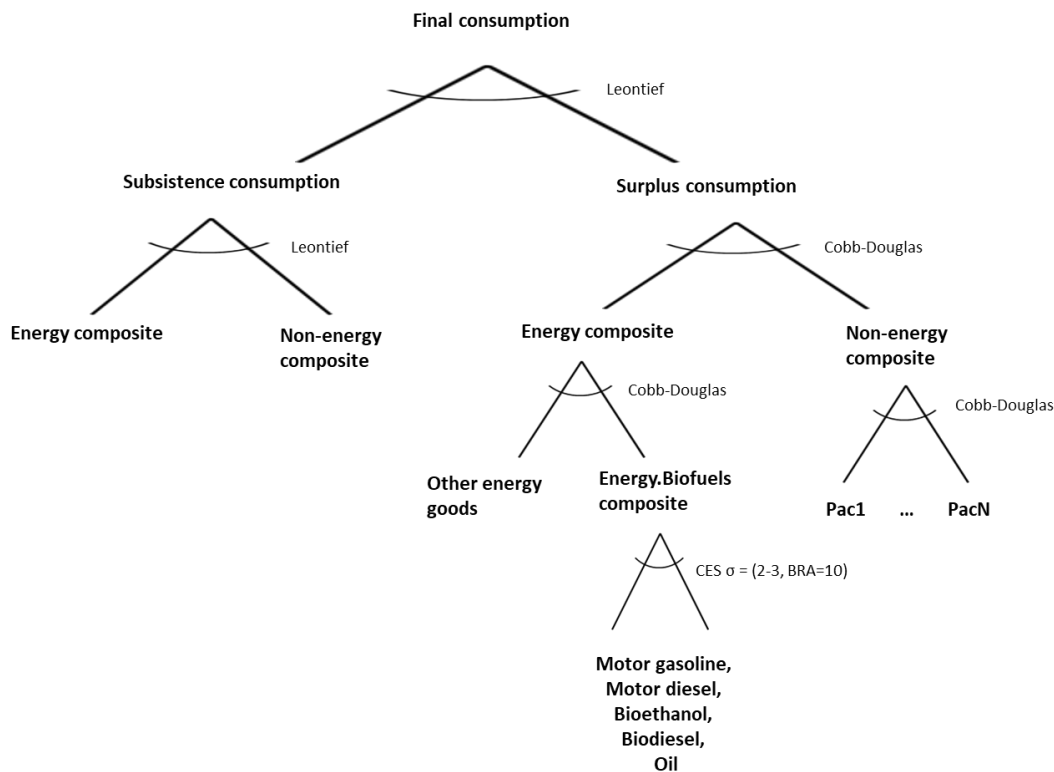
Final consumption

Leontief

Subsistence consumption

Surplus consumption

Leontief

Cobb-Douglas

Energy composite

Non-energy composite

Energy composite

Non-energy composite

Cobb-Douglas

Cobb-Douglas

Other energy goods

Energy.Biofuels composite

Pac1 ... PacN

CES σ = (2-3, BRA=10)

Motor gasoline, Motor diesel, Bioethanol, Biodiesel, Oil